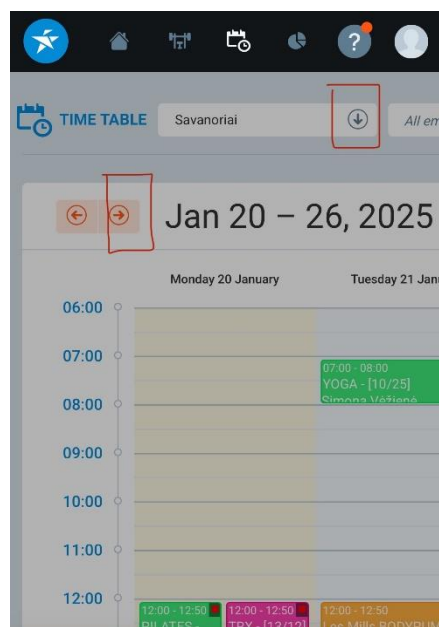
?

TIME TABLE Savanoriai All em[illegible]

Jan 20 – 26, 2025

Monday 20 January

Tuesday 21 Janu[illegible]

06:00

07:00

07:00 - 08:00
YOGA - [10/25]
Simona Vėžienė

08:00

09:00

10:00

11:00

12:00

12:00 - 12:50
PILATES

12:00 - 12:50
TRX - [12/12]

12:00 - 12:50
Les Mills BODYPUM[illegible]